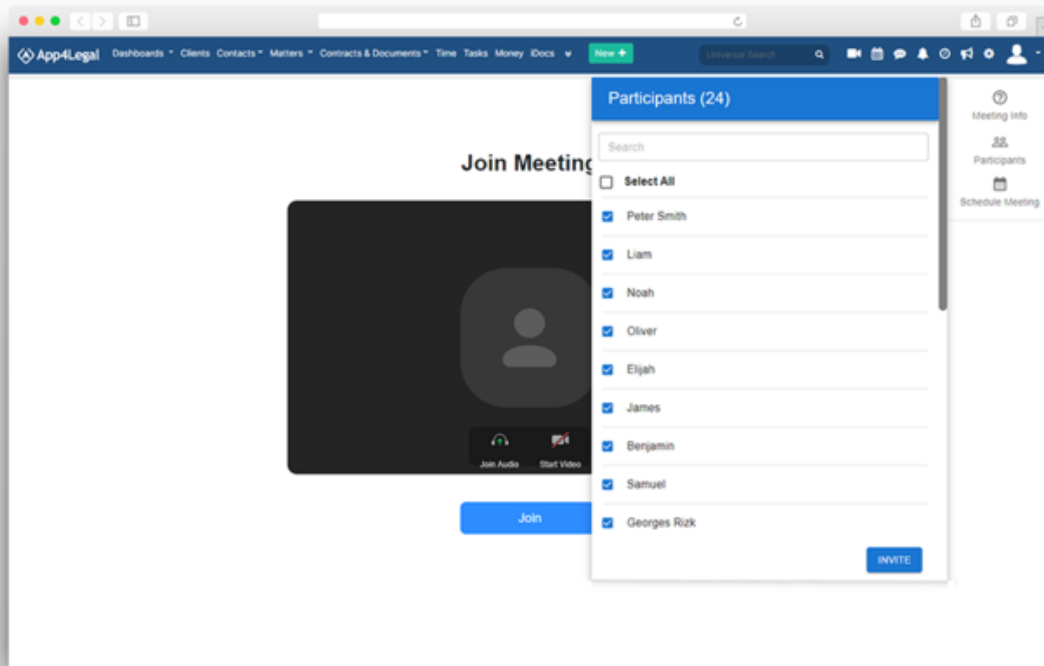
App4Legal Dashboards Clients Contacts Matters Contracts & Documents Time Tasks Money iDocs New +

Universal Search

Join Meeting

Join Audio Start Video

Join

Participants (24)

Search

Select All

Peter Smith

Liam

Noah

Oliver

Elijah

James

Benjamin

Samuel

Georges Rizk

INVITE

Meeting Info

Participants

Schedule Meeting